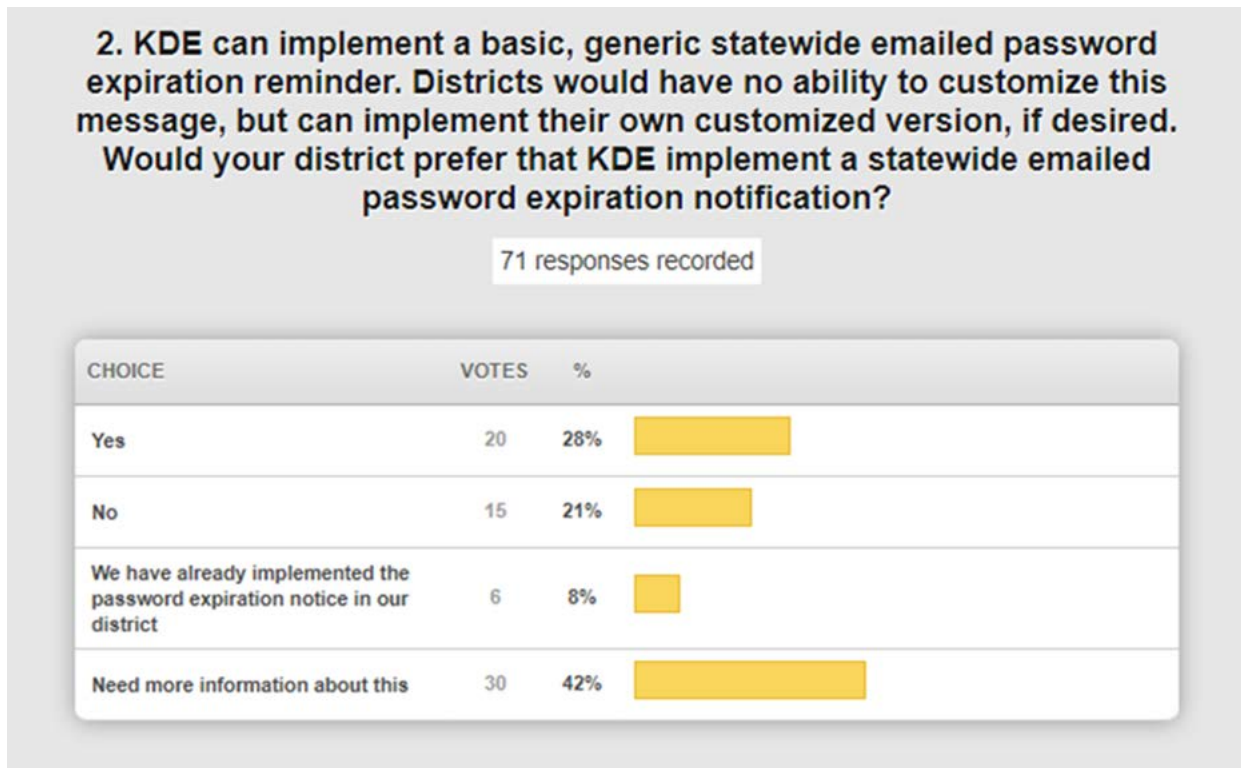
2. KDE can implement a basic, generic statewide emailed password expiration reminder. Districts would have no ability to customize this message, but can implement their own customized version, if desired. Would your district prefer that KDE implement a statewide emailed password expiration notification?

71 responses recorded

| CHOICE | VOTES | % | |
|---|---|---|---|
| Yes | 20 | 28% | |
| No | 15 | 21% | |
| We have already implemented the password expiration notice in our district | 6 | 8% | |
| Need more information about this | 30 | 42% | |